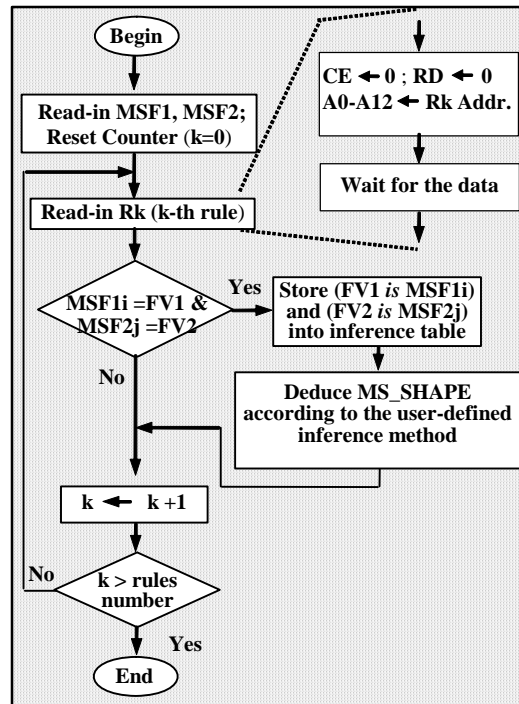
Begin

Read-in MSF1, MSF2; Reset Counter (k=0)

Read-in Rk (k-th rule)

CE $\leftarrow$ 0 ; RD $\leftarrow$ 0
A0-A12 $\leftarrow$ Rk Addr.

Wait for the data

MSF1i =FV1 & MSF2j =FV2

Yes

Store (FV1 *is* MSF1i) and (FV2 *is* MSF2j) into inference table

No

Deduce MS_SHAPE according to the user-defined inference method

k $\leftarrow$ k +1

No

k > rules number

Yes

End